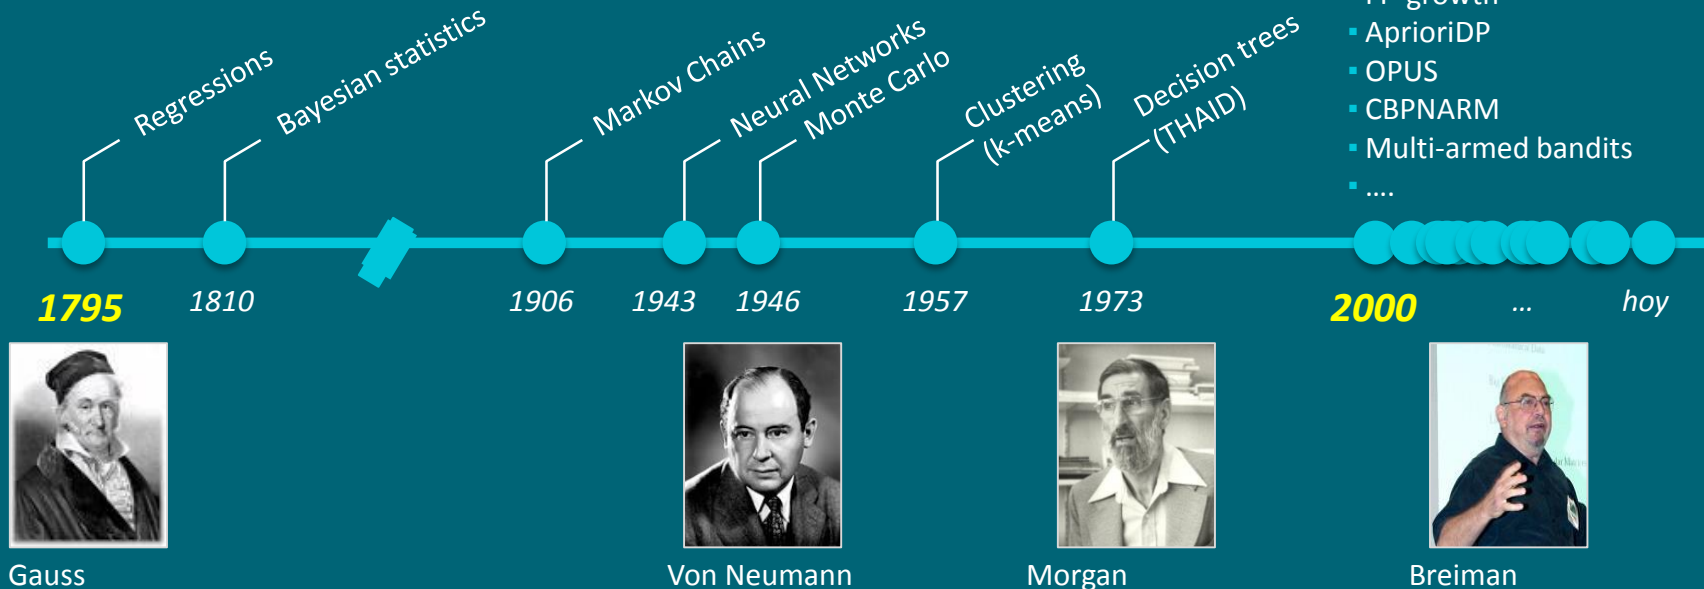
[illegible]
AprioriDP
OPUS
CBPNARM
Multi-armed bandits
....

Regressions
Bayesian statistics
Markov Chains
Neural Networks
Monte Carlo
Clustering (k-means)
Decision trees (THAID)

1795
1810
1906
1943
1946
1957
1973
2000
...
hoy

Gauss
Von Neumann
Morgan
Breiman